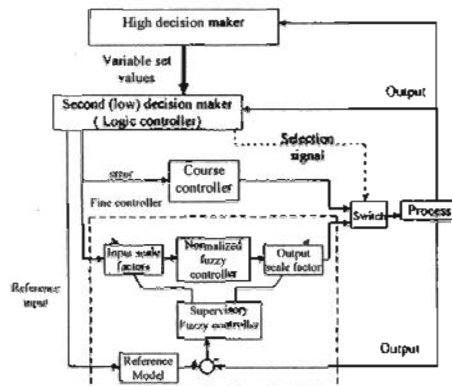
High decision maker

Variable set values

Output

Second (low) decision maker
( Logic controller)

Selection signal

error

Course controller

Fine controller

Switch

Process

Input scale factors

Normalized fuzzy controller

Output scale factor

Reference input

Supervisory Fuzzy controller

Output

Reference Model